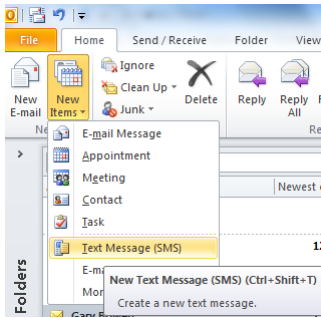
File
Home
Send / Receive
Folder
View
New E-mail
New Items
Ignore
Clean Up
Junk
Delete
Reply
Reply All
E-mail Message
Appointment
Meeting
Contact
Task
Text Message (SMS)
E-ma
Mor
Newest
New Text Message (SMS) (Ctrl+Shift+T)
Create a new text message.
Folders